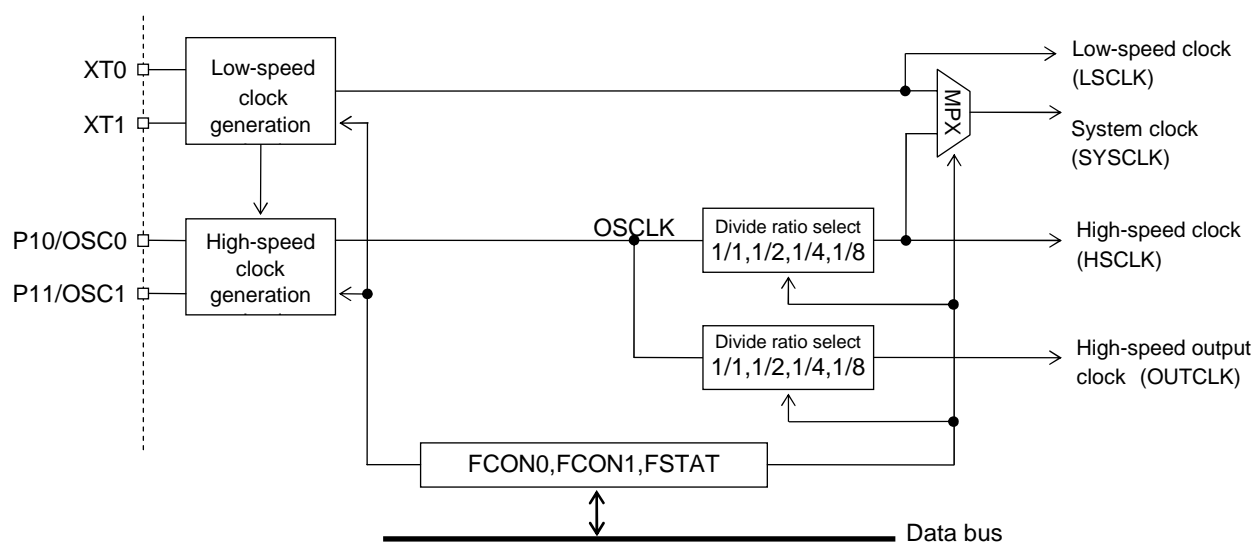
XT0

XT1

Low-speed clock generation

Low-speed clock (LSCLK)

MPX

System clock (SYSCLK)

P10/OSC0

P11/OSC1

High-speed clock generation

OSCLK

Divide ratio select 1/1,1/2,1/4,1/8

High-speed clock (HSCLK)

Divide ratio select 1/1,1/2,1/4,1/8

High-speed output clock (OUTCLK)

FCON0,FCON1,FSTAT

Data bus